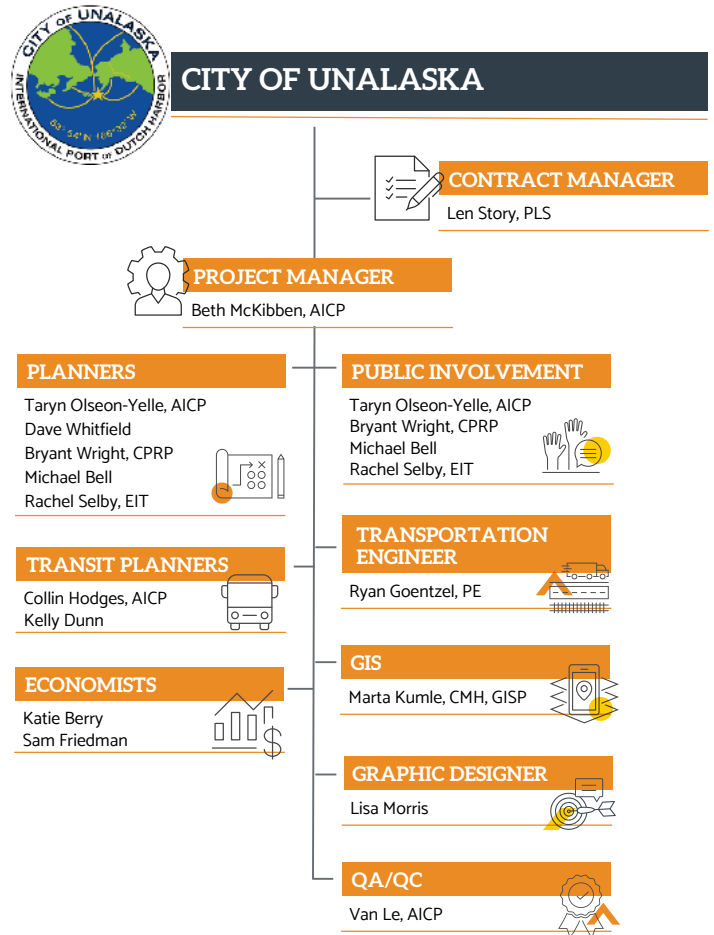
CITY OF UNALASKA
INTERNATIONAL PORT OF DUTCH HARBOR
53° 54' N 166° 32' W

CITY OF UNALASKA

CONTRACT MANAGER
Len Story, PLS

PROJECT MANAGER
Beth McKibben, AICP

PLANNERS
Taryn Olseon-Yelle, AICP
Dave Whitfield
Bryant Wright, CPRP
Michael Bell
Rachel Selby, EIT

PUBLIC INVOLVEMENT
Taryn Olseon-Yelle, AICP
Bryant Wright, CPRP
Michael Bell
Rachel Selby, EIT

TRANSPORTATION ENGINEER
Ryan Goentzel, PE

TRANSIT PLANNERS
Collin Hodges, AICP
Kelly Dunn

GIS
Marta Kumle, CMH, GISP

ECONOMISTS
Katie Berry
Sam Friedman

GRAPHIC DESIGNER
Lisa Morris

QA/QC
Van Le, AICP